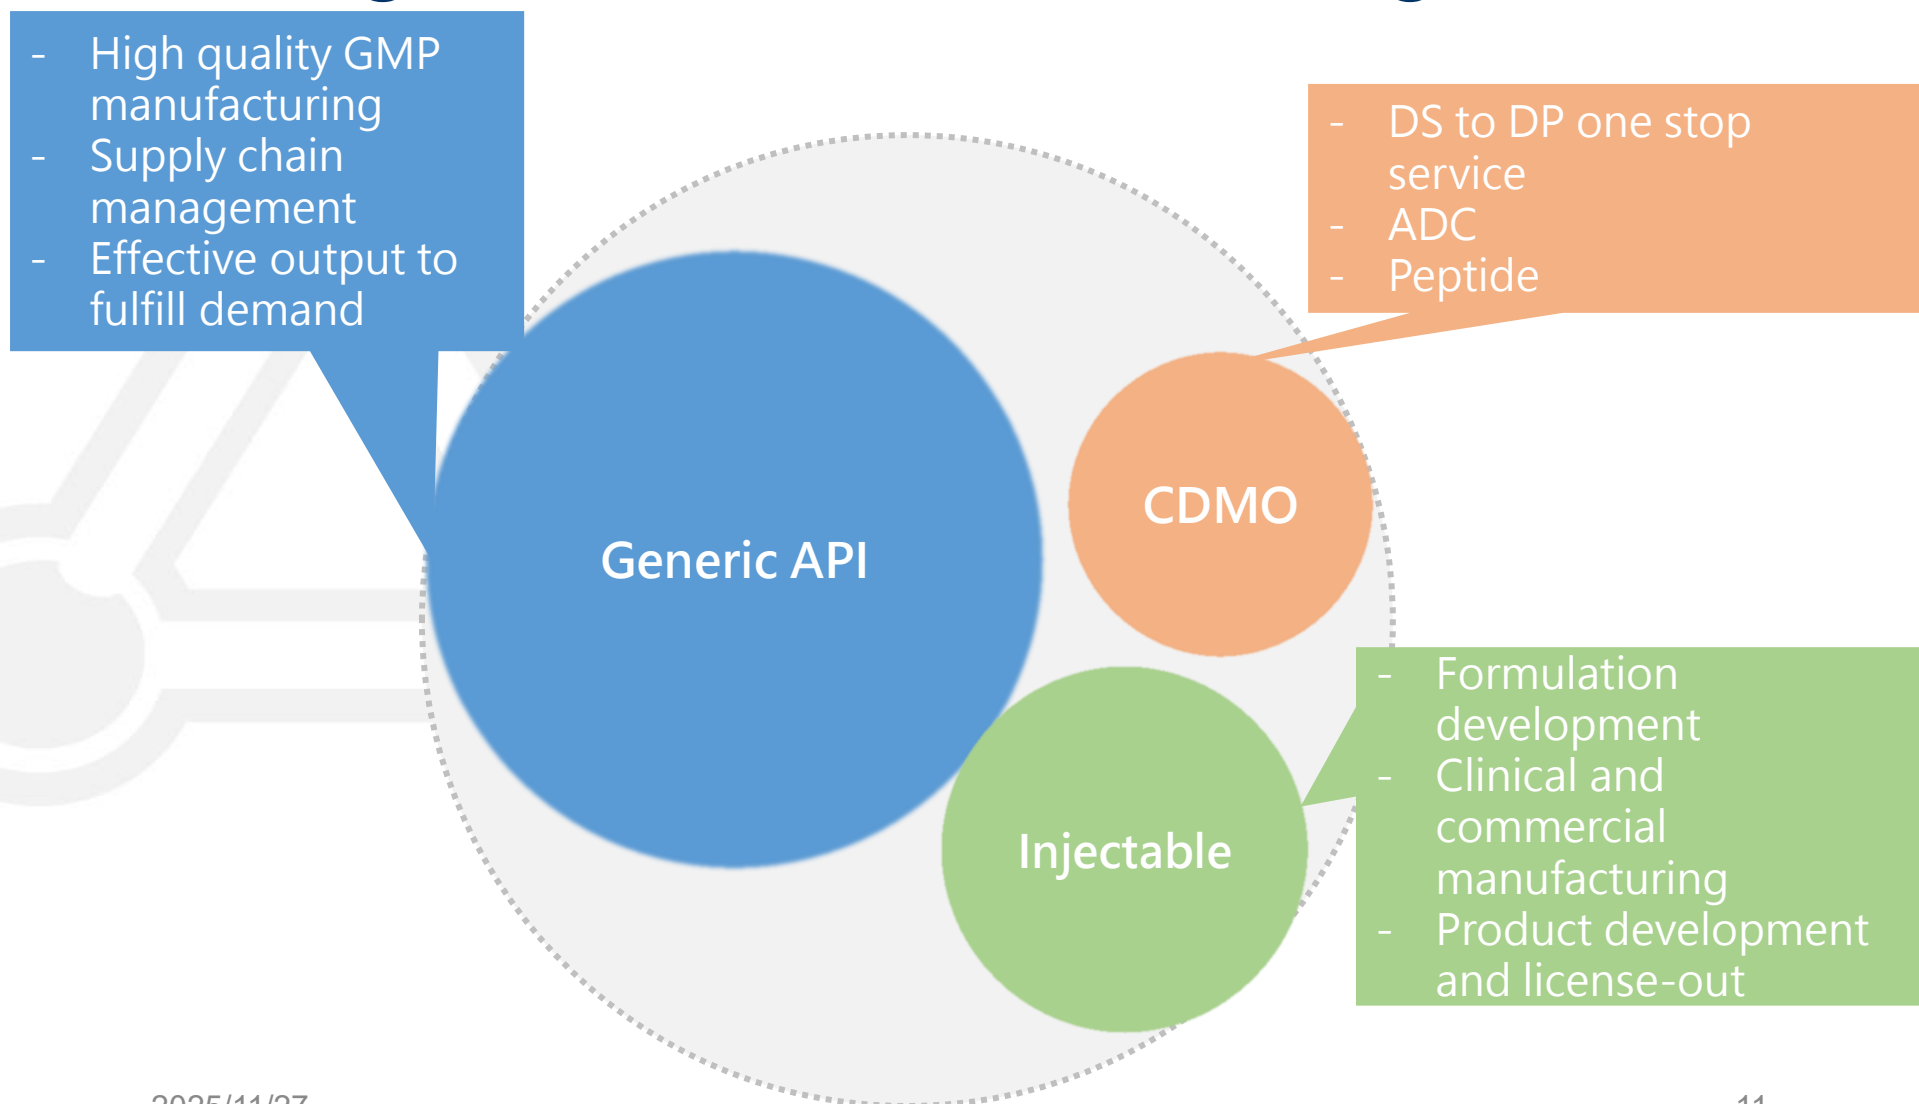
- High quality GMP manufacturing
- Supply chain management
- Effective output to fulfill demand

- DS to DP one stop service
- ADC
- Peptide

Generic API

CDMO

Injectable

- Formulation development
- Clinical and commercial manufacturing
- Product development and license-out

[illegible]

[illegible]